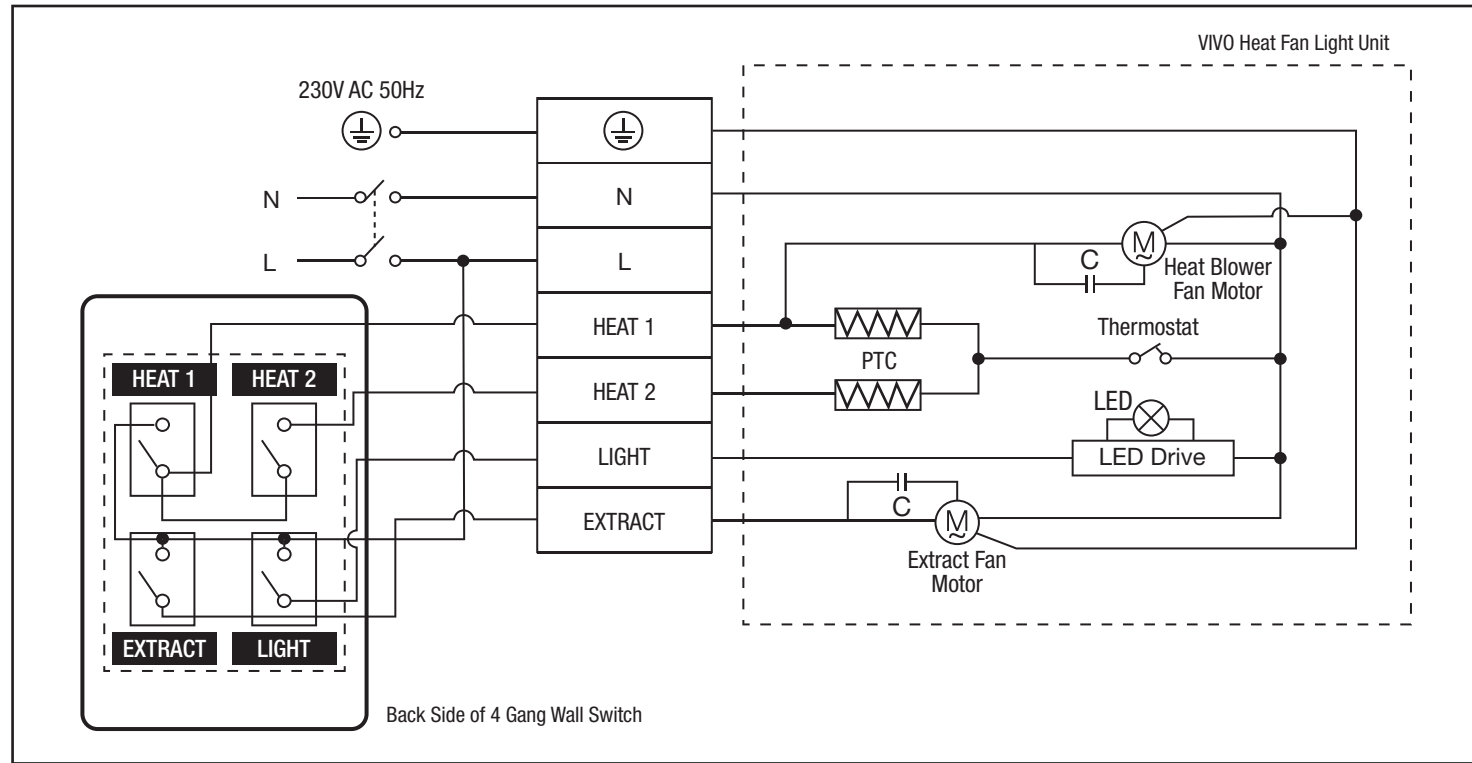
VIVO Heat Fan Light Unit

230V AC 50Hz

N

L

N

L

HEAT 1

HEAT 2

LIGHT

EXTRACT

C

M

Heat Blower Fan Motor

Thermostat

PTC

LED

LED Drive

C

M

Extract Fan Motor

HEAT 1

HEAT 2

EXTRACT

LIGHT

Back Side of 4 Gang Wall Switch